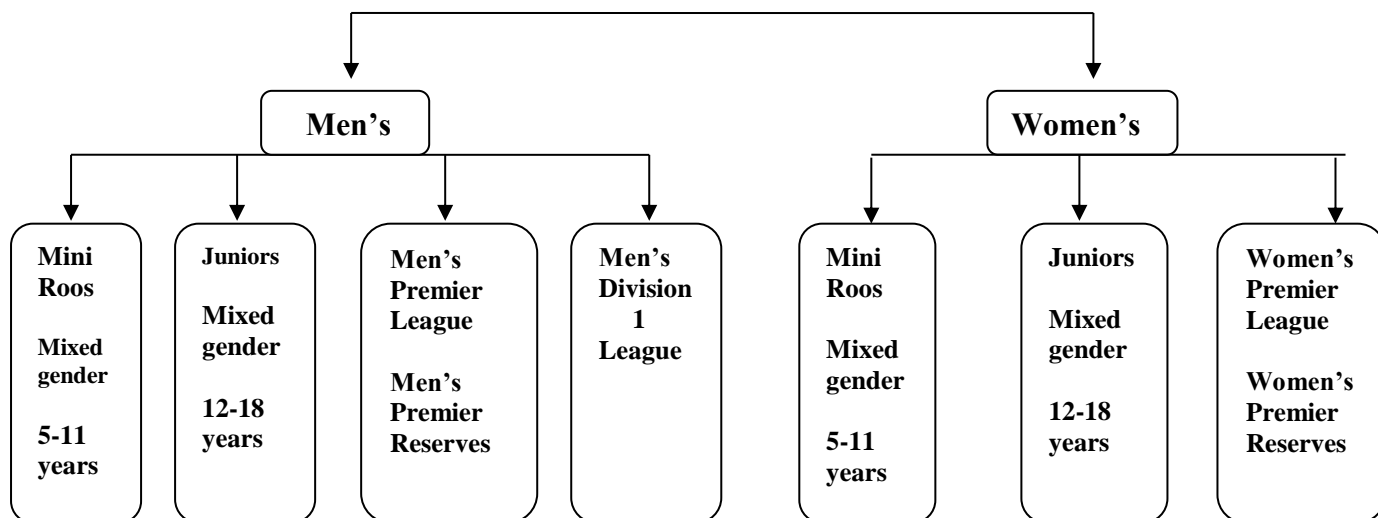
Men's

Women's

Mini Roos

Mixed gender

5-11 years

Juniors

Mixed gender

12-18 years

Men's Premier League

Men's Premier Reserves

Men's Division 1 League

Mini Roos

Mixed gender

5-11 years

Juniors

Mixed gender

12-18 years

Women's Premier League

Women's Premier Reserves